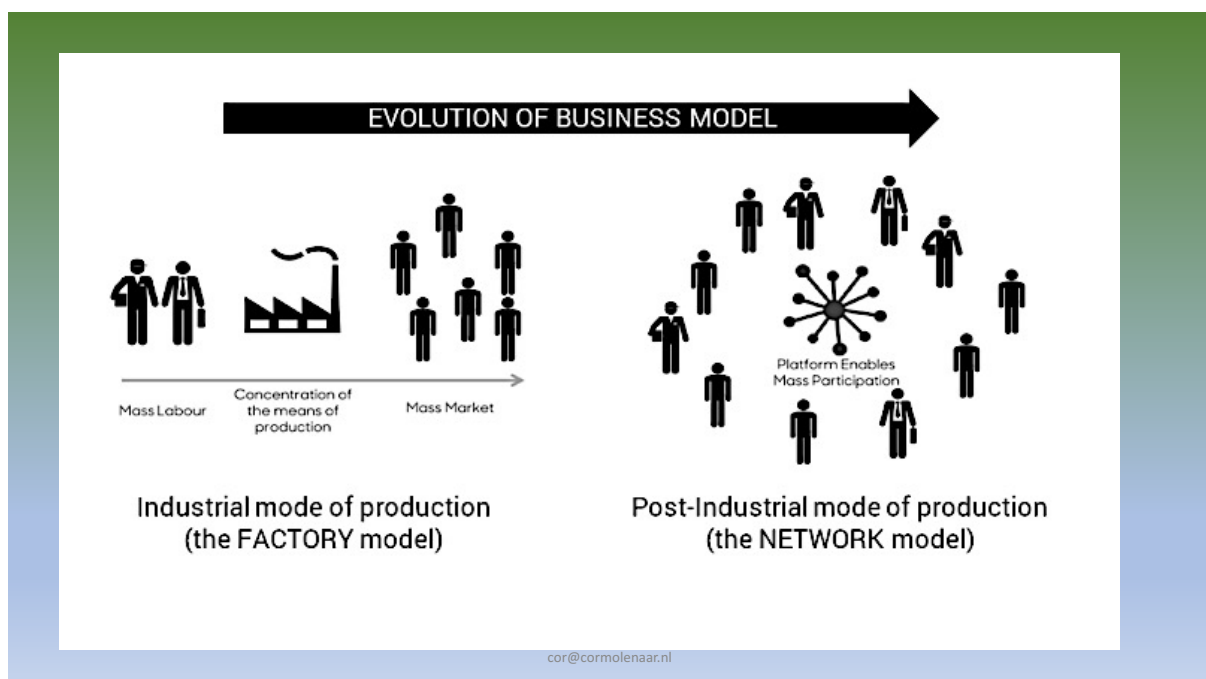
EVOLUTION OF BUSINESS MODEL

Mass Labour

Concentration of the means of production

Mass Market

Platform Enables Mass Participation

Industrial mode of production (the FACTORY model)

Post-Industrial mode of production (the NETWORK model)

cor@cormolenaar.nl